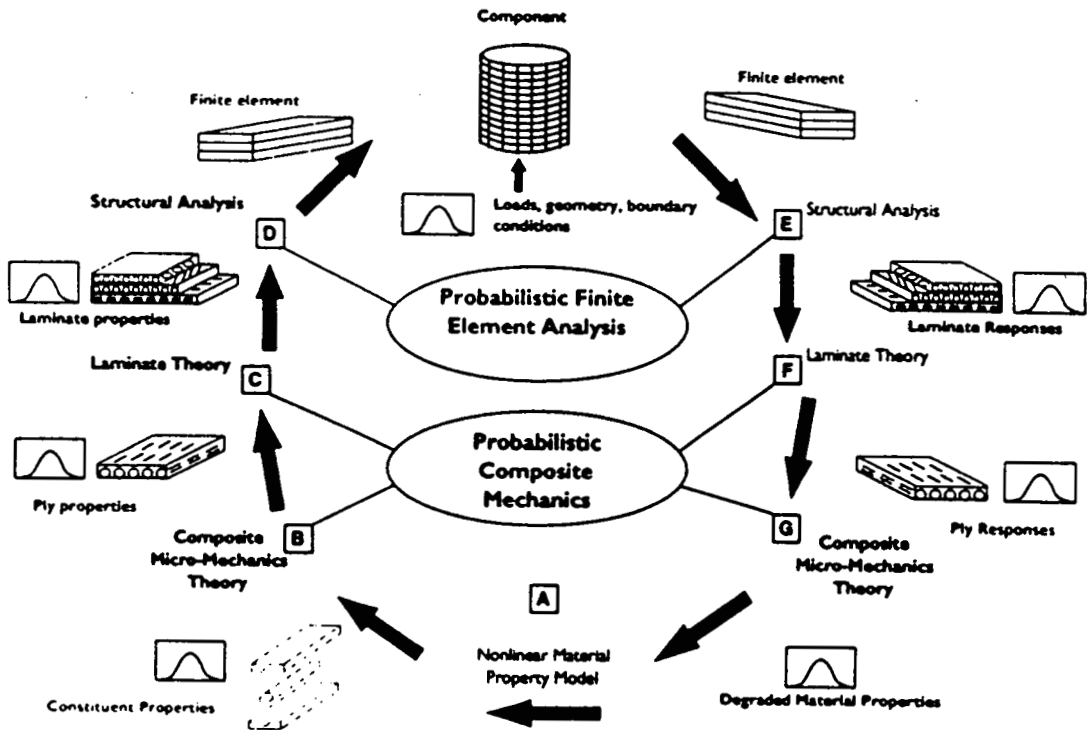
Component

Finite element

Finite element

Structural Analysis

D

Loads, geometry, boundary conditions

E

Structural Analysis

Probabilistic Finite Element Analysis

Laminate properties

Laminate Responses

Laminate Theory

C

F

Laminate Theory

Probabilistic Composite Mechanics

Ply properties

Ply Responses

Composite Micro-Mechanics Theory

B

G

Composite Micro-Mechanics Theory

A

Nonlinear Material Property Model

Constituent Properties

Degraded Material Properties